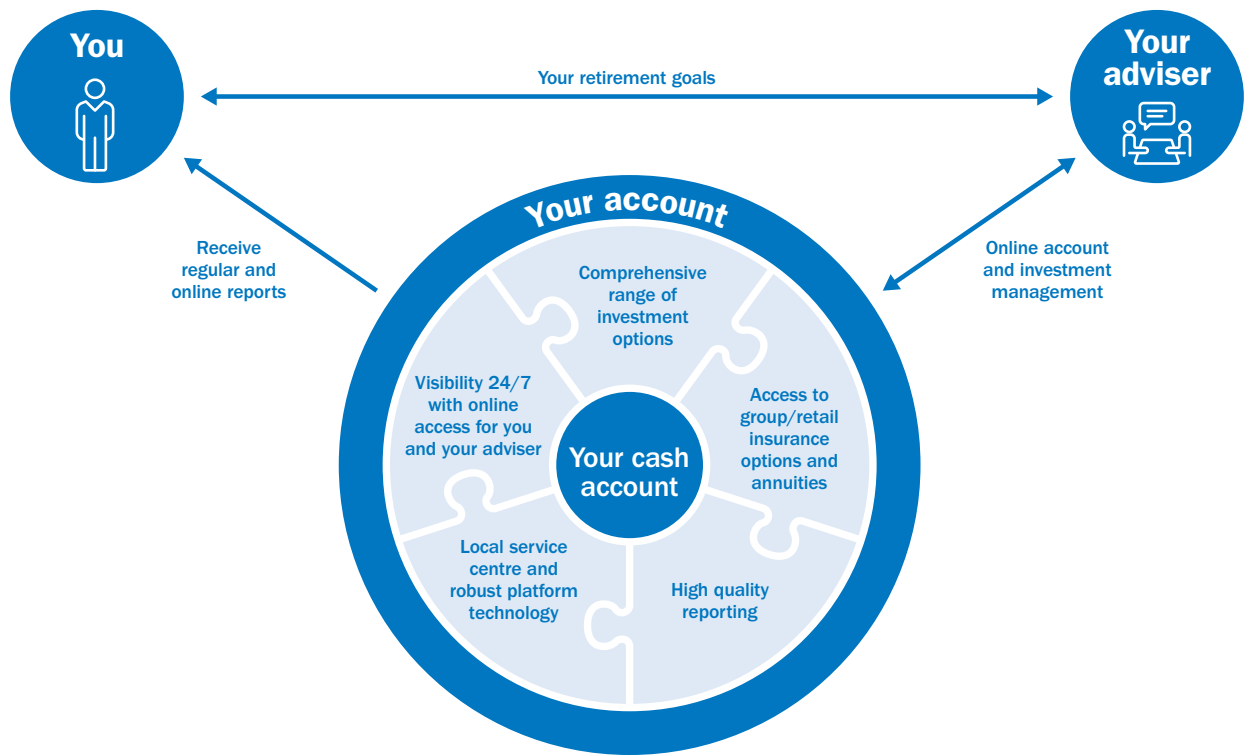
You

Your retirement goals

Your adviser

Receive regular and online reports

Your account

Online account and investment management

Comprehensive range of investment options

Visibility 24/7 with online access for you and your adviser

Access to group/retail insurance options and annuities

Your cash account

Local service centre and robust platform technology

High quality reporting